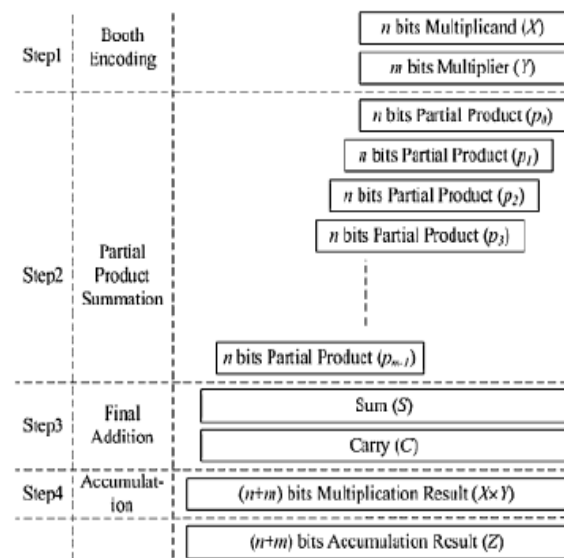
Step1 | Booth Encoding

$n$ bits Multiplicand ($X$)

$m$ bits Multiplier ($Y$)

Step2 | Partial Product Summation

$n$ bits Partial Product ($p_0$)

$n$ bits Partial Product ($p_1$)

$n$ bits Partial Product ($p_2$)

$n$ bits Partial Product ($p_3$)

$n$ bits Partial Product ($p_{m-1}$)

Step3 | Final Addition

Sum ($S$)

Carry ($C$)

Step4 | Accumulation

($n$+$m$) bits Multiplication Result ($X$×$Y$)

($n$+$m$) bits Accumulation Result ($Z$)